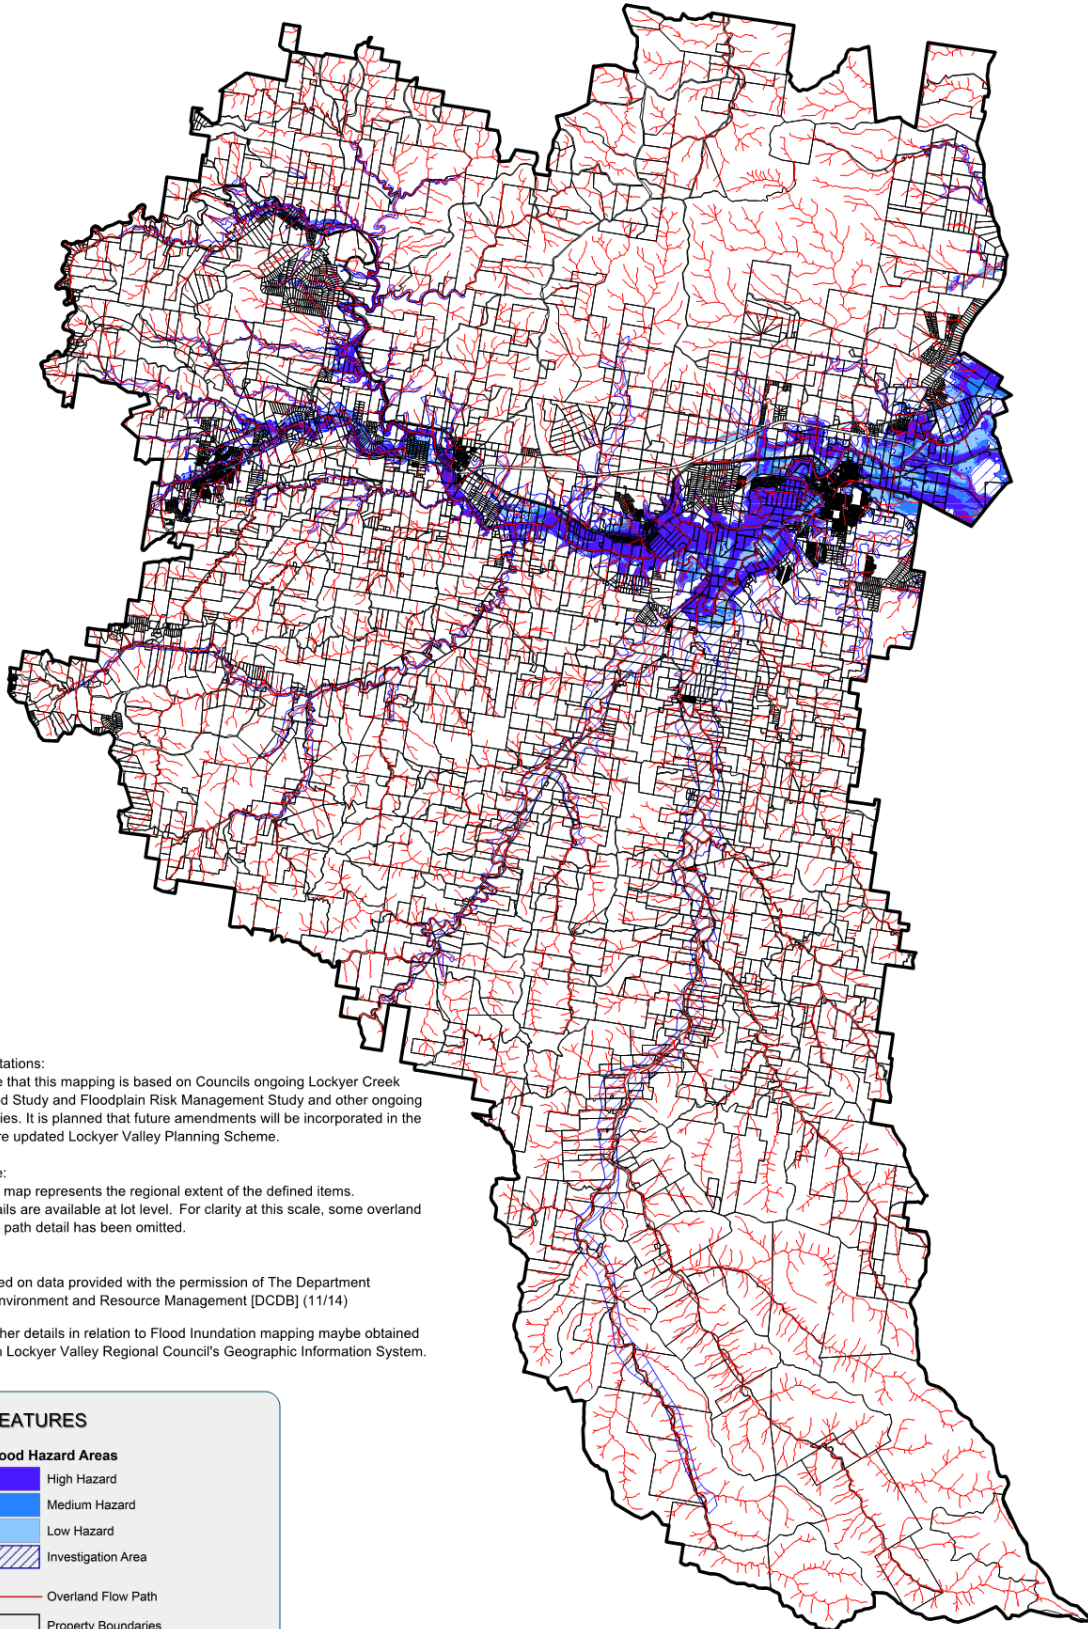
tations:
e that this mapping is based on Councils ongoing Lockyer Creek d Study and Floodplain Risk Management Study and other ongoing ies. It is planned that future amendments will be incorporated in the re updated Lockyer Valley Planning Scheme.

e:
map represents the regional extent of the defined items. ils are available at lot level. For clarity at this scale, some overland path detail has been omitted.

ed on data provided with the permission of The Department nvironment and Resource Management [DCDB] (11/14)

her details in relation to Flood Inundation mapping maybe obtained Lockyer Valley Regional Council's Geographic Information System.

EATURES

ood Hazard Areas

High Hazard

Medium Hazard

Low Hazard

Investigation Area

Overland Flow Path

Property Boundaries